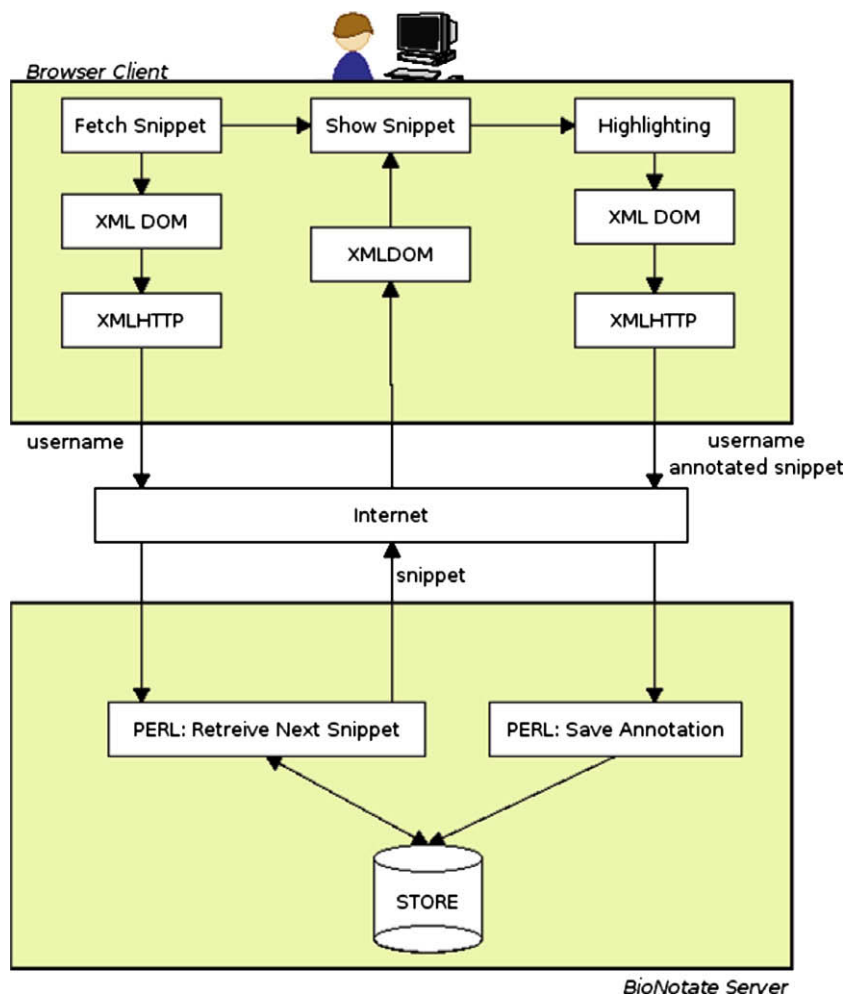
Browser Client

Fetch Snippet

Show Snippet

Highlighting

XML DOM

XMLDOM

XML DOM

XMLHTTP

XMLHTTP

username

username
annotated snippet

Internet

snippet

PERL: Retreive Next Snippet

PERL: Save Annotation

STORE

BioNotate Server